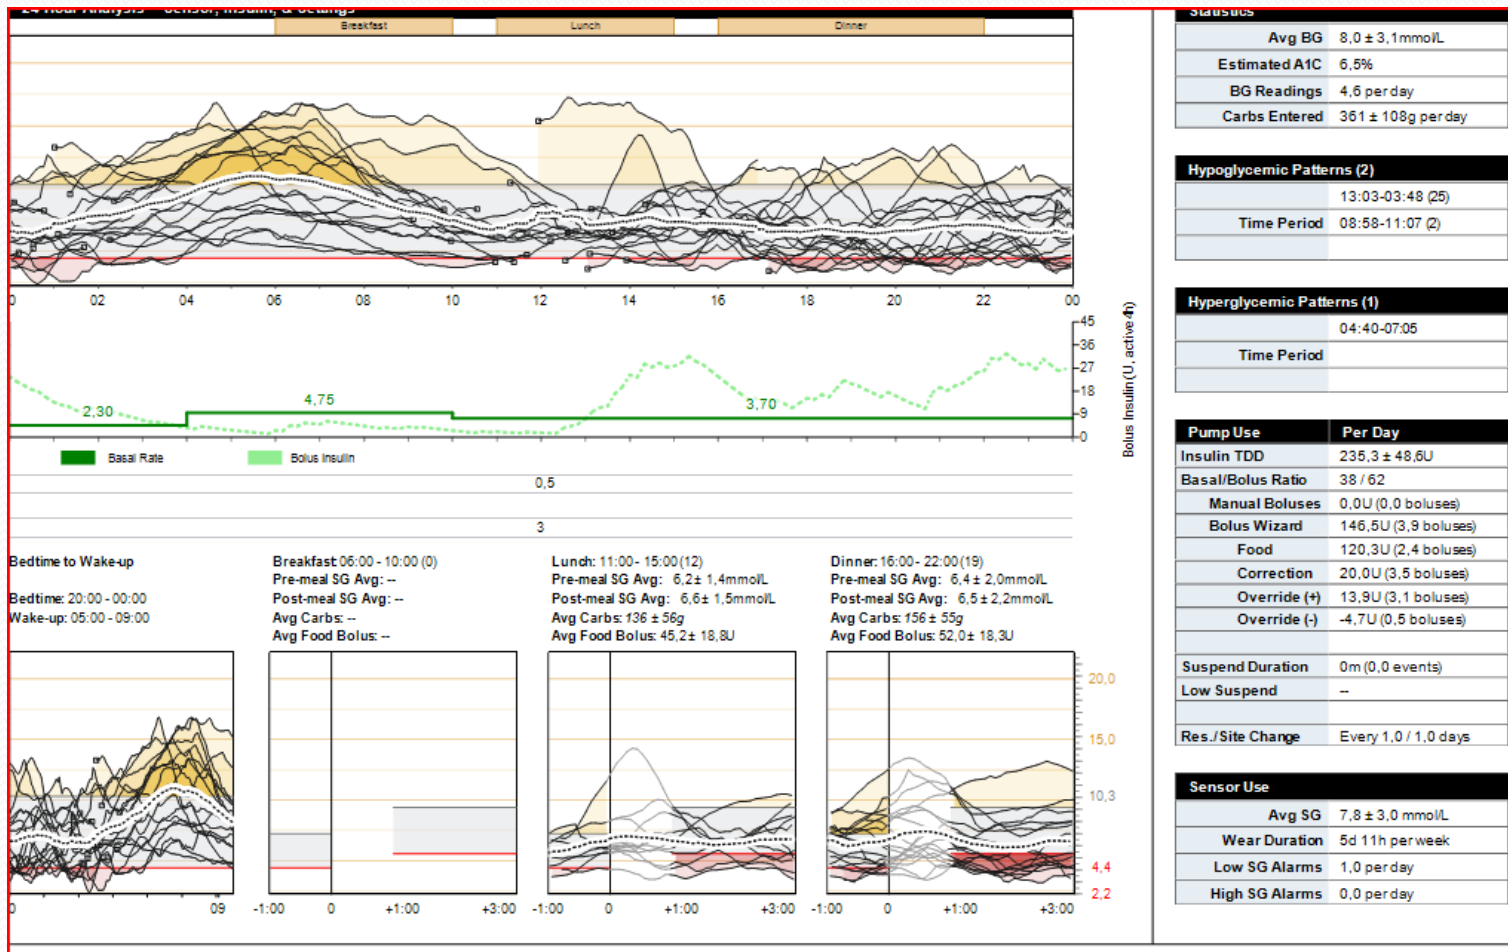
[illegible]

Breakfast Lunch Dinner

0 02 04 06 08 10 12 14 16 18 20 22 00

2,30 4,75 3,70

45 36 27 18 9 0

Bolus Insulin (U, active 4h)

Basal Rate Bolus Insulin

0,5

3

Bedtime to Wake-up

Bedtime: 20:00 - 00:00
Wake-up: 05:00 - 09:00

Breakfast 06:00 - 10:00 (0)
Pre-meal SG Avg: --
Post-meal SG Avg: --
Avg Carbs: --
Avg Food Bolus: --

Lunch: 11:00 - 15:00 (12)
Pre-meal SG Avg: 6,2± 1,4mmol/L
Post-meal SG Avg: 6,6± 1,5mmol/L
Avg Carbs: 136 ± 56g
Avg Food Bolus: 45,2± 18,8U

Dinner: 16:00 - 22:00 (19)
Pre-meal SG Avg: 6,4± 2,0mmol/L
Post-meal SG Avg: 6,5± 2,2mmol/L
Avg Carbs: 156 ± 55g
Avg Food Bolus: 52,0± 18,3U

20,0
15,0
10,3
4,4
2,2

0 09 -1:00 0 +1:00 +3:00 -1:00 0 +1:00 +3:00 -1:00 0 +1:00 +3:00

Statistics

| | |
|---|---|
| Avg BG | 8,0 ± 3,1mmol/L |
| Estimated A1C | 6,5% |
| BG Readings | 4,6 per day |
| Carbs Entered | 361 ± 108g per day |

| Hypoglycemic Patterns (2) | |
|---|---|
| | 13:03-03:48 (25) |
| Time Period | 08:58-11:07 (2) |

| Hyperglycemic Patterns (1) | |
|---|---|
| | 04:40-07:05 |
| Time Period | |

| Pump Use | Per Day |
|---|---|
| Insulin TDD | 235,3 ± 48,6U |
| Basal/Bolus Ratio | 38 / 62 |
| Manual Boluses | 0,0U (0,0 boluses) |
| Bolus Wizard | 146,5U (3,9 boluses) |
| Food | 120,3U (2,4 boluses) |
| Correction | 20,0U (3,5 boluses) |
| Override (+) | 13,9U (3,1 boluses) |
| Override (-) | -4,7U (0,5 boluses) |
| Suspend Duration | 0m (0,0 events) |
| Low Suspend | -- |
| Res./Site Change | Every 1,0 / 1,0 days |

| Sensor Use | |
|---|---|
| Avg SG | 7,8 ± 3,0 mmol/L |
| Wear Duration | 5d 11h per week |
| Low SG Alarms | 1,0 per day |
| High SG Alarms | 0,0 per day |